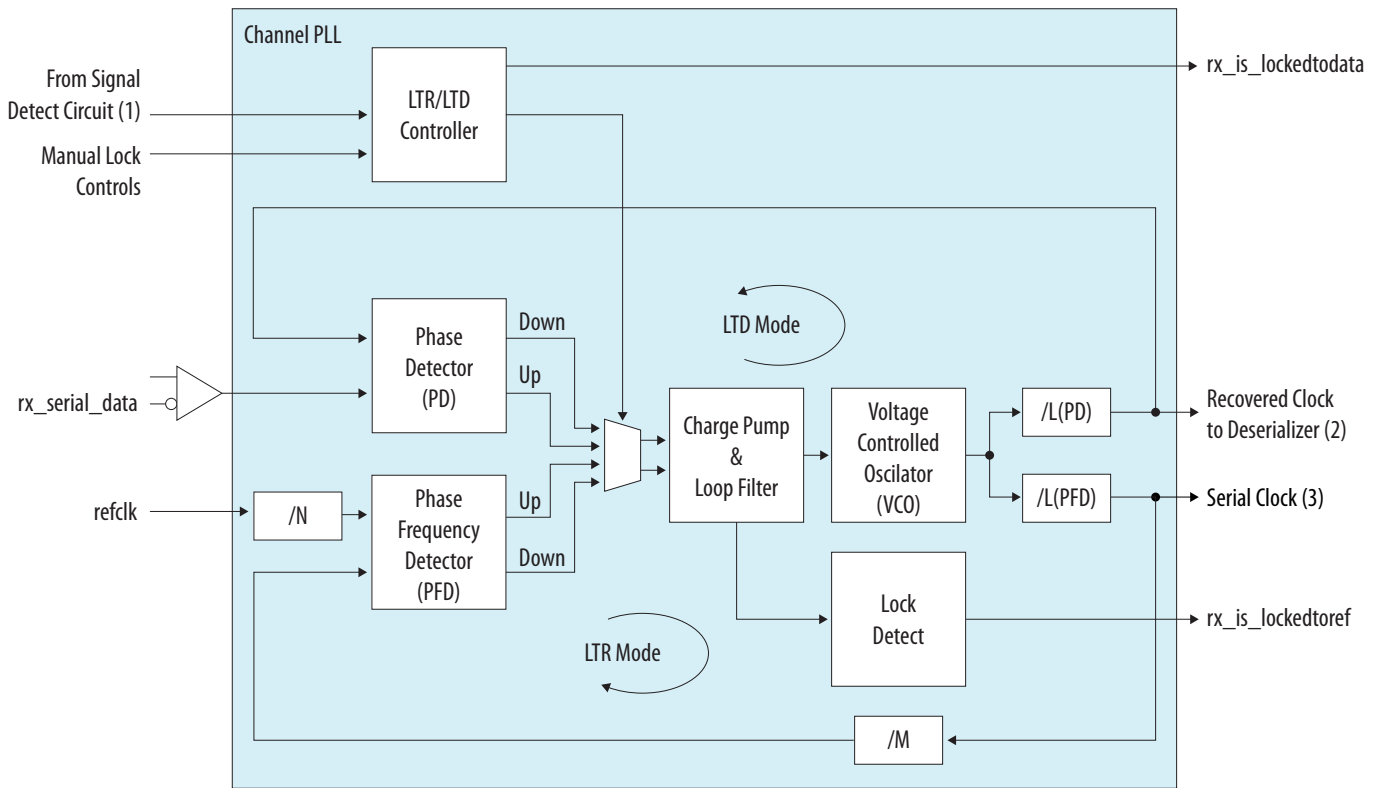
Channel PLL

From Signal Detect Circuit (1)

Manual Lock Controls

LTR/LTD Controller

rx_is_lockedtodata

Phase Detector (PD)

Down

Up

LTD Mode

rx_serial_data

Charge Pump & Loop Filter

Voltage Controlled Oscilator (VCO)

/L(PD)

Recovered Clock to Deserializer (2)

refclk

/N

Phase Frequency Detector (PFD)

Up

Down

/L(PFD)

Serial Clock (3)

Lock Detect

rx_is_lockedtoref

LTR Mode

/M